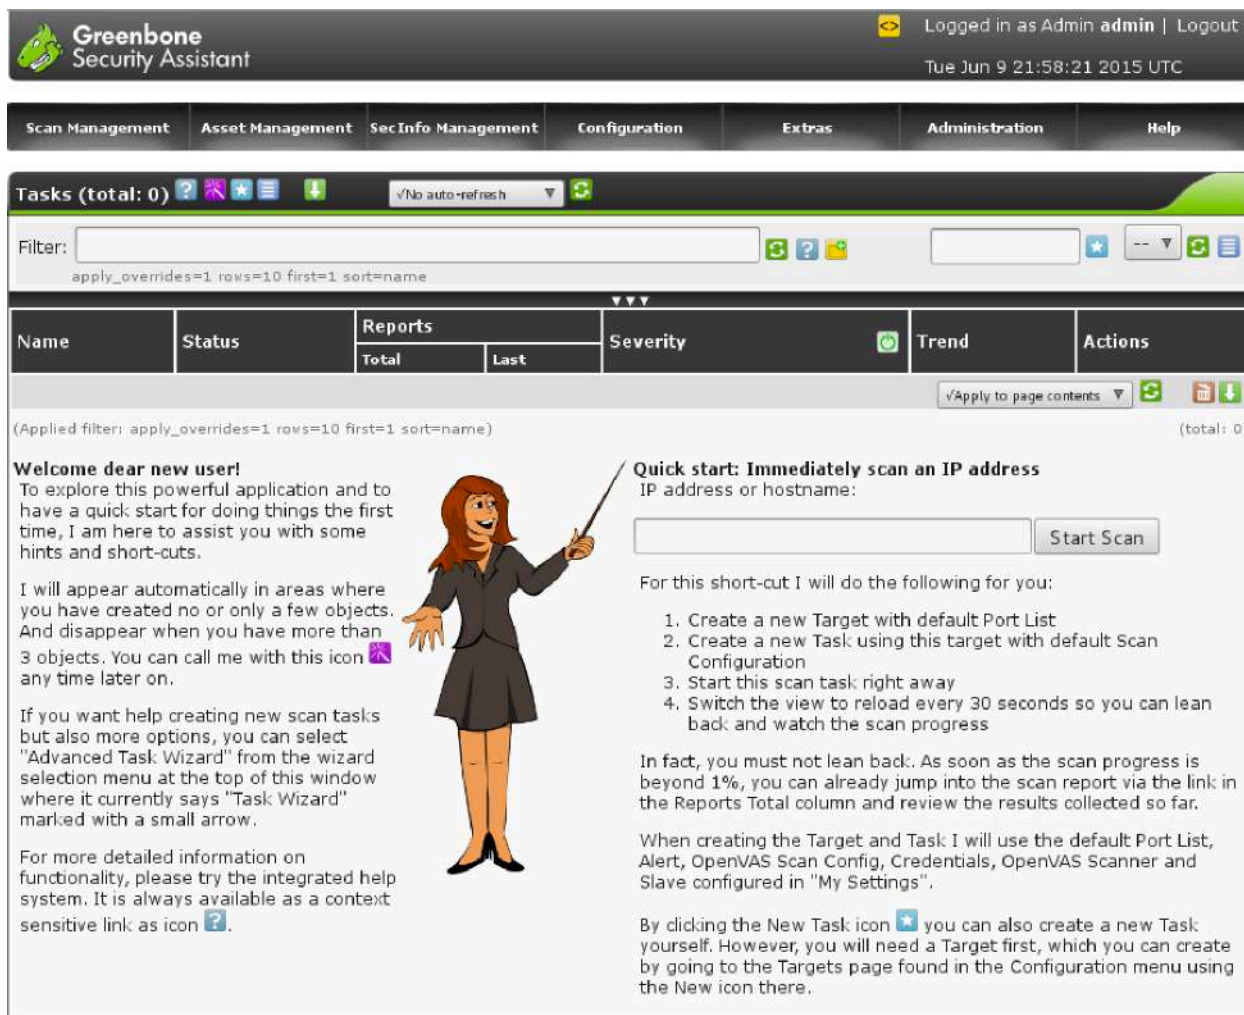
Greenbone Security Assistant

Logged in as Admin admin | Logout

Tue Jun 9 21:58:21 2015 UTC

Scan Management | Asset Management | SecInfo Management | Configuration | Extras | Administration | Help

Tasks (total: 0)

√No auto-refresh

Filter:

apply_overrides=1 rows=10 first=1 sort=name

--

| Name | Status | Reports Total | Reports Last | Severity | Trend | Actions |
|---|---|---|---|---|---|---|

√Apply to page contents

(Applied filter: apply_overrides=1 rows=10 first=1 sort=name)

(total: 0

Welcome dear new user!

To explore this powerful application and to have a quick start for doing things the first time, I am here to assist you with some hints and short-cuts.

I will appear automatically in areas where you have created no or only a few objects. And disappear when you have more than 3 objects. You can call me with this icon any time later on.

If you want help creating new scan tasks but also more options, you can select "Advanced Task Wizard" from the wizard selection menu at the top of this window where it currently says "Task Wizard" marked with a small arrow.

For more detailed information on functionality, please try the integrated help system. It is always available as a context sensitive link as icon .

Quick start: Immediately scan an IP address

IP address or hostname:

Start Scan

For this short-cut I will do the following for you:

1. Create a new Target with default Port List
2. Create a new Task using this target with default Scan Configuration
3. Start this scan task right away
4. Switch the view to reload every 30 seconds so you can lean back and watch the scan progress

In fact, you must not lean back. As soon as the scan progress is beyond 1%, you can already jump into the scan report via the link in the Reports Total column and review the results collected so far.

When creating the Target and Task I will use the default Port List, Alert, OpenVAS Scan Config, Credentials, OpenVAS Scanner and Slave configured in "My Settings".

By clicking the New Task icon you can also create a new Task yourself. However, you will need a Target first, which you can create by going to the Targets page found in the Configuration menu using the New icon there.